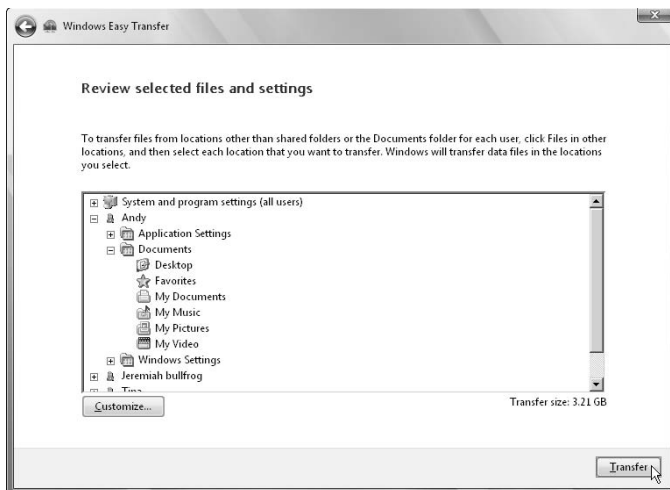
Windows Easy Transfer

Review selected files and settings

To transfer files from locations other than shared folders or the Documents folder for each user, click Files in other locations, and then select each location that you want to transfer. Windows will transfer data files in the locations you select.

System and program settings (all users)
Andy
Application Settings
Documents
Desktop
Favorites
My Documents
My Music
My Pictures
My Video
Windows Settings
Jeremiah bullfrog
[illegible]

Customize...

Transfer size: 3.21 GB

Transfer